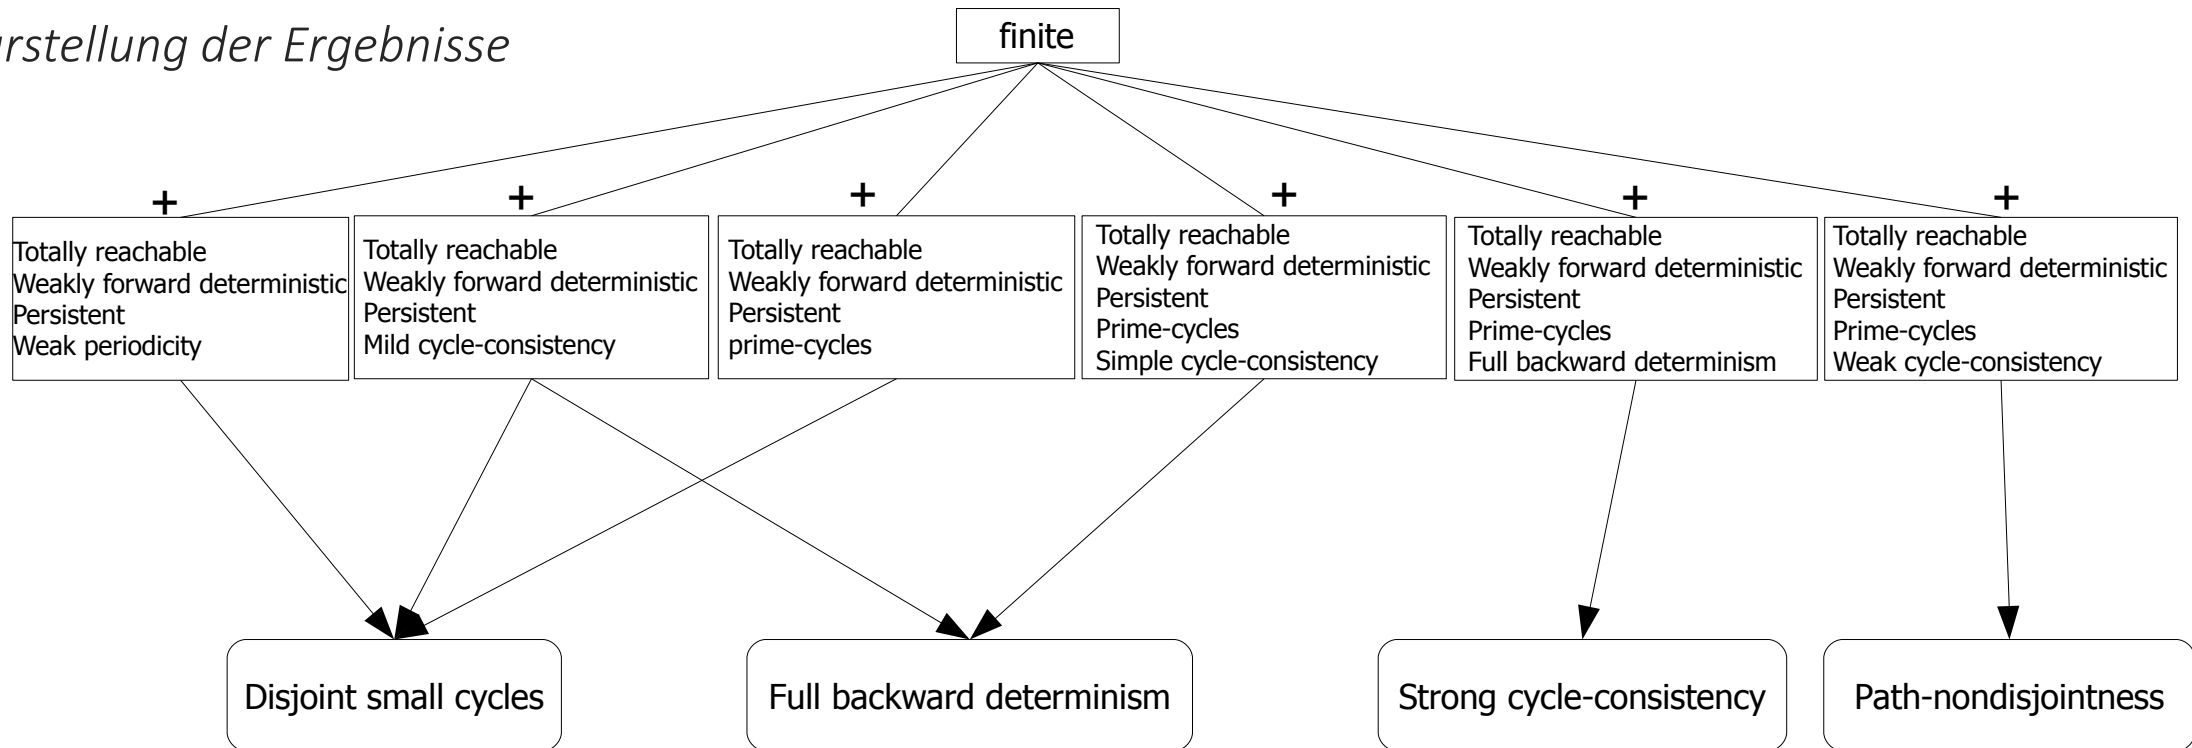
rstellung der Ergebnisse

finite

+
Totally reachable
Weakly forward deterministic
Persistent
Weak periodicity

+
Totally reachable
Weakly forward deterministic
Persistent
Mild cycle-consistency

+
Totally reachable
Weakly forward deterministic
Persistent
prime-cycles

+
Totally reachable
Weakly forward deterministic
Persistent
Prime-cycles
Simple cycle-consistency

+
Totally reachable
Weakly forward deterministic
Persistent
Prime-cycles
Full backward determinism

+
Totally reachable
Weakly forward deterministic
Persistent
Prime-cycles
Weak cycle-consistency

Disjoint small cycles

Full backward determinism

Strong cycle-consistency

Path-nondisjointness